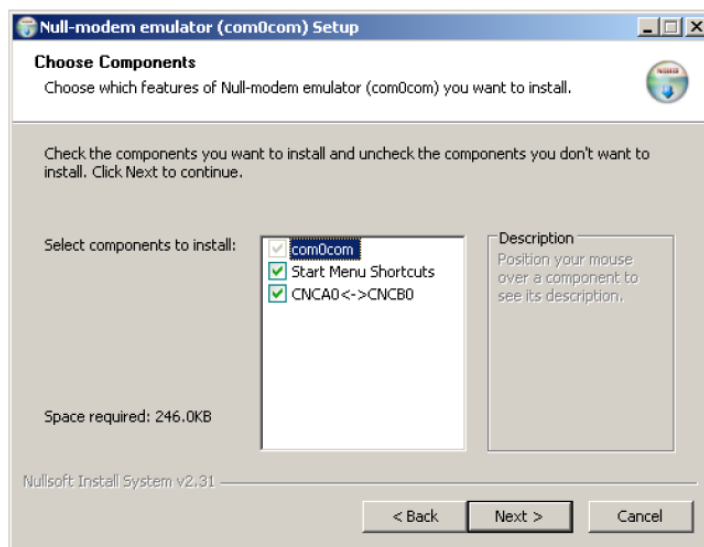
Null-modem emulator (com0com) Setup

Choose Components

Choose which features of Null-modem emulator (com0com) you want to install.

Check the components you want to install and uncheck the components you don't want to install. Click Next to continue.

Select components to install:

com0com
Start Menu Shortcuts
CNCA0<->CNCB0

Description
Position your mouse over a component to see its description.

Space required: 246.0KB

Nullsoft Install System v2.31

< Back | Next > | Cancel